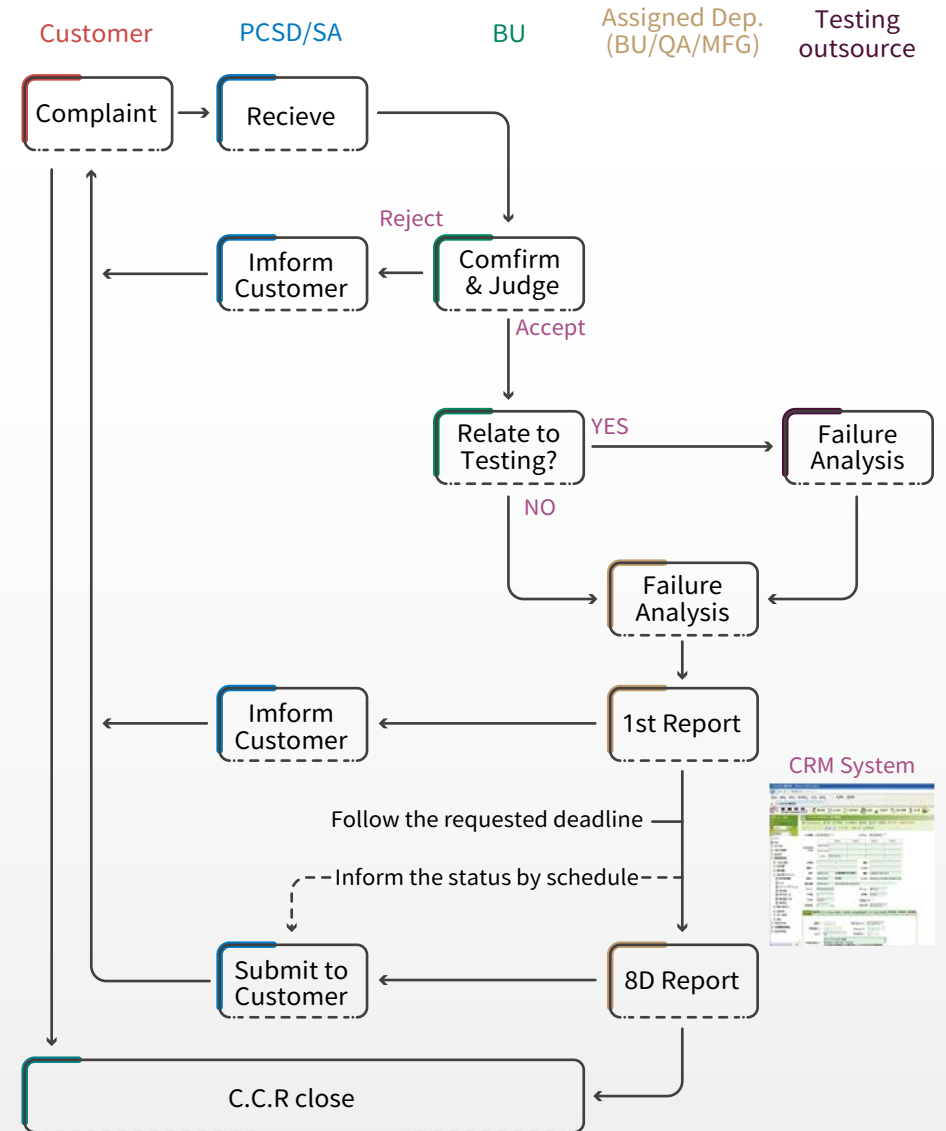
Customer
PCSD/SA
BU
Assigned Dep. (BU/QA/MFG)
Testing outsource

Complaint
Recieve

Reject
Imform Customer
Comfirm & Judge
Accept

Relate to Testing?
YES
Failure Analysis
NO

Failure Analysis

Imform Customer
1st Report

CRM System

Follow the requested deadline
Inform the status by schedule

Submit to Customer
8D Report

C.C.R close